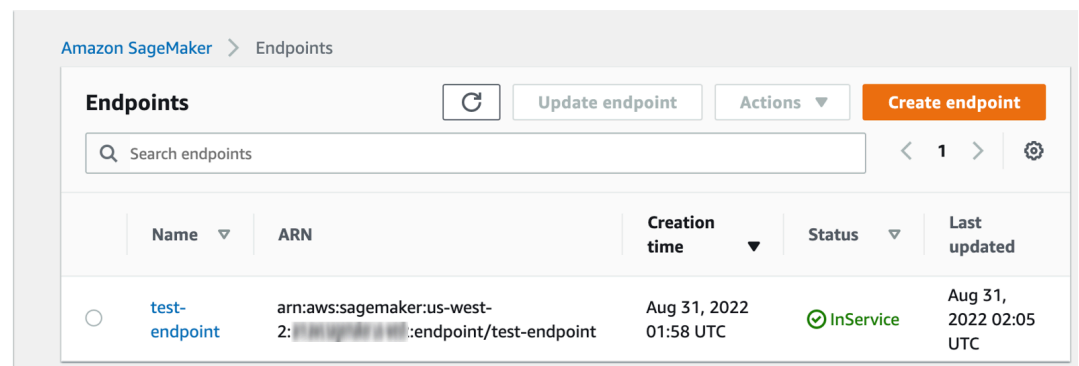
Amazon SageMaker > Endpoints

Endpoints

Update endpoint

Actions ▼

Create endpoint

Search endpoints

1

| | Name | ARN | Creation time | Status | Last updated |
|---|---|---|---|---|---|
| | test-endpoint | arn:aws:sagemaker:us-west-2:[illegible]:endpoint/test-endpoint | Aug 31, 2022 01:58 UTC | InService | Aug 31, 2022 02:05 UTC |